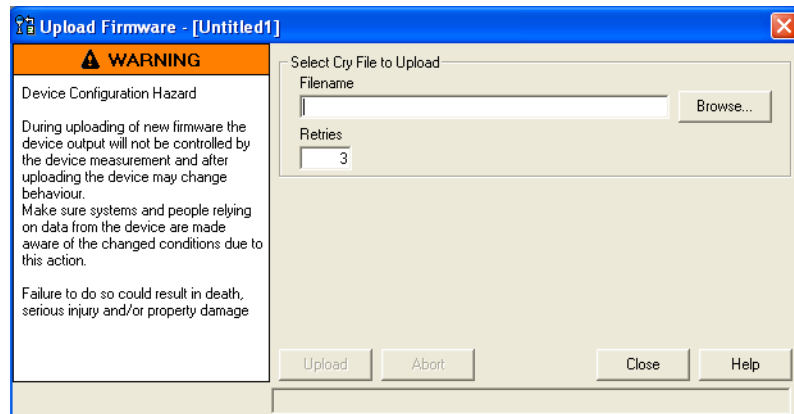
Upload Firmware - [Untitled1]

WARNING

Device Configuration Hazard

During uploading of new firmware the device output will not be controlled by the device measurement and after uploading the device may change behaviour.
Make sure systems and people relying on data from the device are made aware of the changed conditions due to this action.

Failure to do so could result in death, serious injury and/or property damage

Select Cry File to Upload
Filename
Browse...
Retries
3

Upload
Abort
Close
Help